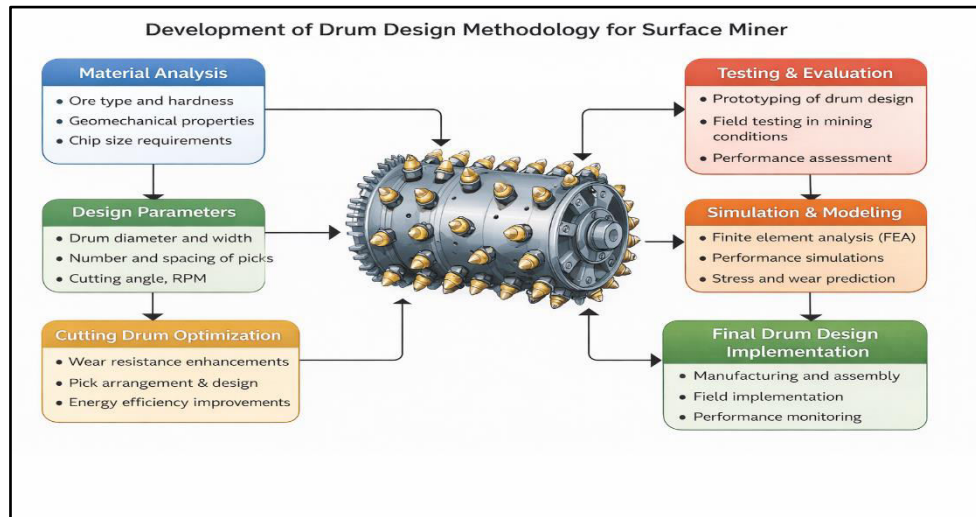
Development of Drum Design Methodology for Surface Miner

Material Analysis
• Ore type and hardness
• Geomechanical properties
• Chip size requirements

Design Parameters
• Drum diameter and width
• Number and spacing of picks
• Cutting angle, RPM

Cutting Drum Optimization
• Wear resistance enhancements
• Pick arrangement & design
• Energy efficiency improvements

Testing & Evaluation
• Prototyping of drum design
• Field testing in mining conditions
• Performance assessment

Simulation & Modeling
• Finite element analysis (FEA)
• Performance simulations
• Stress and wear prediction

Final Drum Design Implementation
• Manufacturing and assembly
• Field implementation
• Performance monitoring